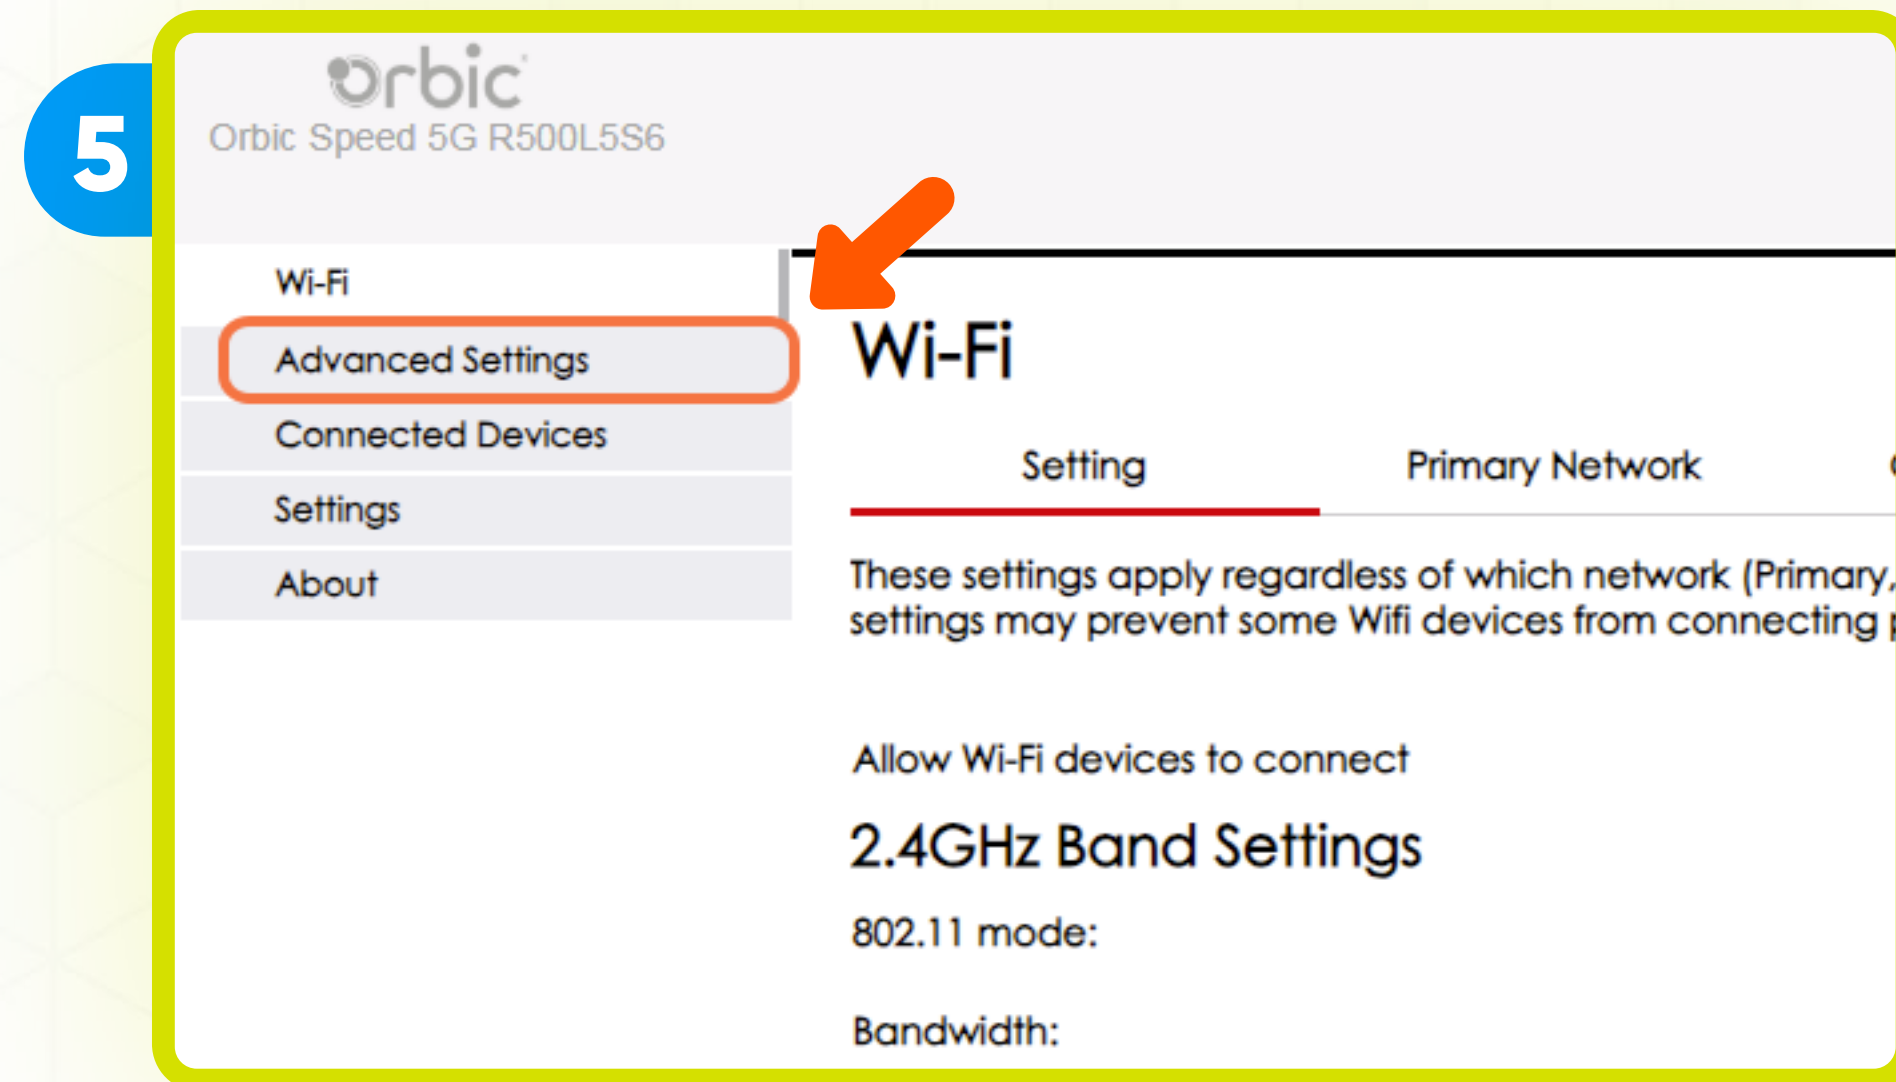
5

orbic
Orbic Speed 5G R500L5S6

Wi-Fi
Advanced Settings
Connected Devices
Settings
About

Wi-Fi

Setting
Primary Network

These settings apply regardless of which network (Primary, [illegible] settings may prevent some Wifi devices from connecting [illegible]

Allow Wi-Fi devices to connect

2.4GHz Band Settings

802.11 mode:

Bandwidth: